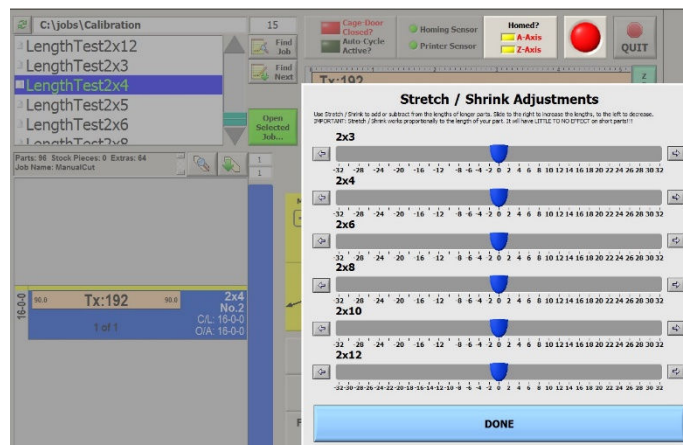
C:\jobs\Calibration

15

LengthTest2x12
LengthTest2x3
LengthTest2x4
LengthTest2x5
LengthTest2x6
LengthTest2x8

Find Job

Find Next

Open Selected Job...

Parts: 96 Stock Pieces: 0 Extras: 64
Job Name: ManualCut

1
1

Cage-Door Closed?
Auto-Cycle Active?

Homing Sensor
Printer Sensor

Homed?
A-Axis
Z-Axis

QUIT

Tx:192

16-0-0

90.0 Tx:192 90.0
2x4
No.2
1 of 1
C/L: 16-0-0
O/A: 16-0-0

Stretch / Shrink Adjustments

Use Stretch / Shrink to add or subtract from the lengths of longer parts. Slide to the right to increase the lengths, to the left to decrease.
IMPORTANT: Stretch / Shrink works proportionately to the length of your part. It will have LITTLE TO NO EFFECT on short parts!!

2x3
-32 -28 -24 -20 -16 -12 -8 -6 -4 -2 0 2 4 6 8 10 12 14 16 18 20 22 24 26 28 30 32
2x4
-32 -28 -24 -20 -16 -12 -8 -6 -4 -2 0 2 4 6 8 10 12 14 16 18 20 22 24 26 28 30 32
2x6
-32 -28 -24 -20 -16 -12 -8 -6 -4 -2 0 2 4 6 8 10 12 14 16 18 20 22 24 26 28 30 32
2x8
-32 -28 -24 -20 -16 -12 -8 -6 -4 -2 0 2 4 6 8 10 12 14 16 18 20 22 24 26 28 30 32
2x10
-32 -28 -24 -20 -16 -12 -8 -6 -4 -2 0 2 4 6 8 10 12 14 16 18 20 22 24 26 28 30 32
2x12
-32 -30 -28 -26 -24 -22 -20 -18 -16 -14 -12 -10 -8 -6 -4 -2 0 2 4 6 8 10 12 14 16 18 20 22 24 26 28 30 32

DONE